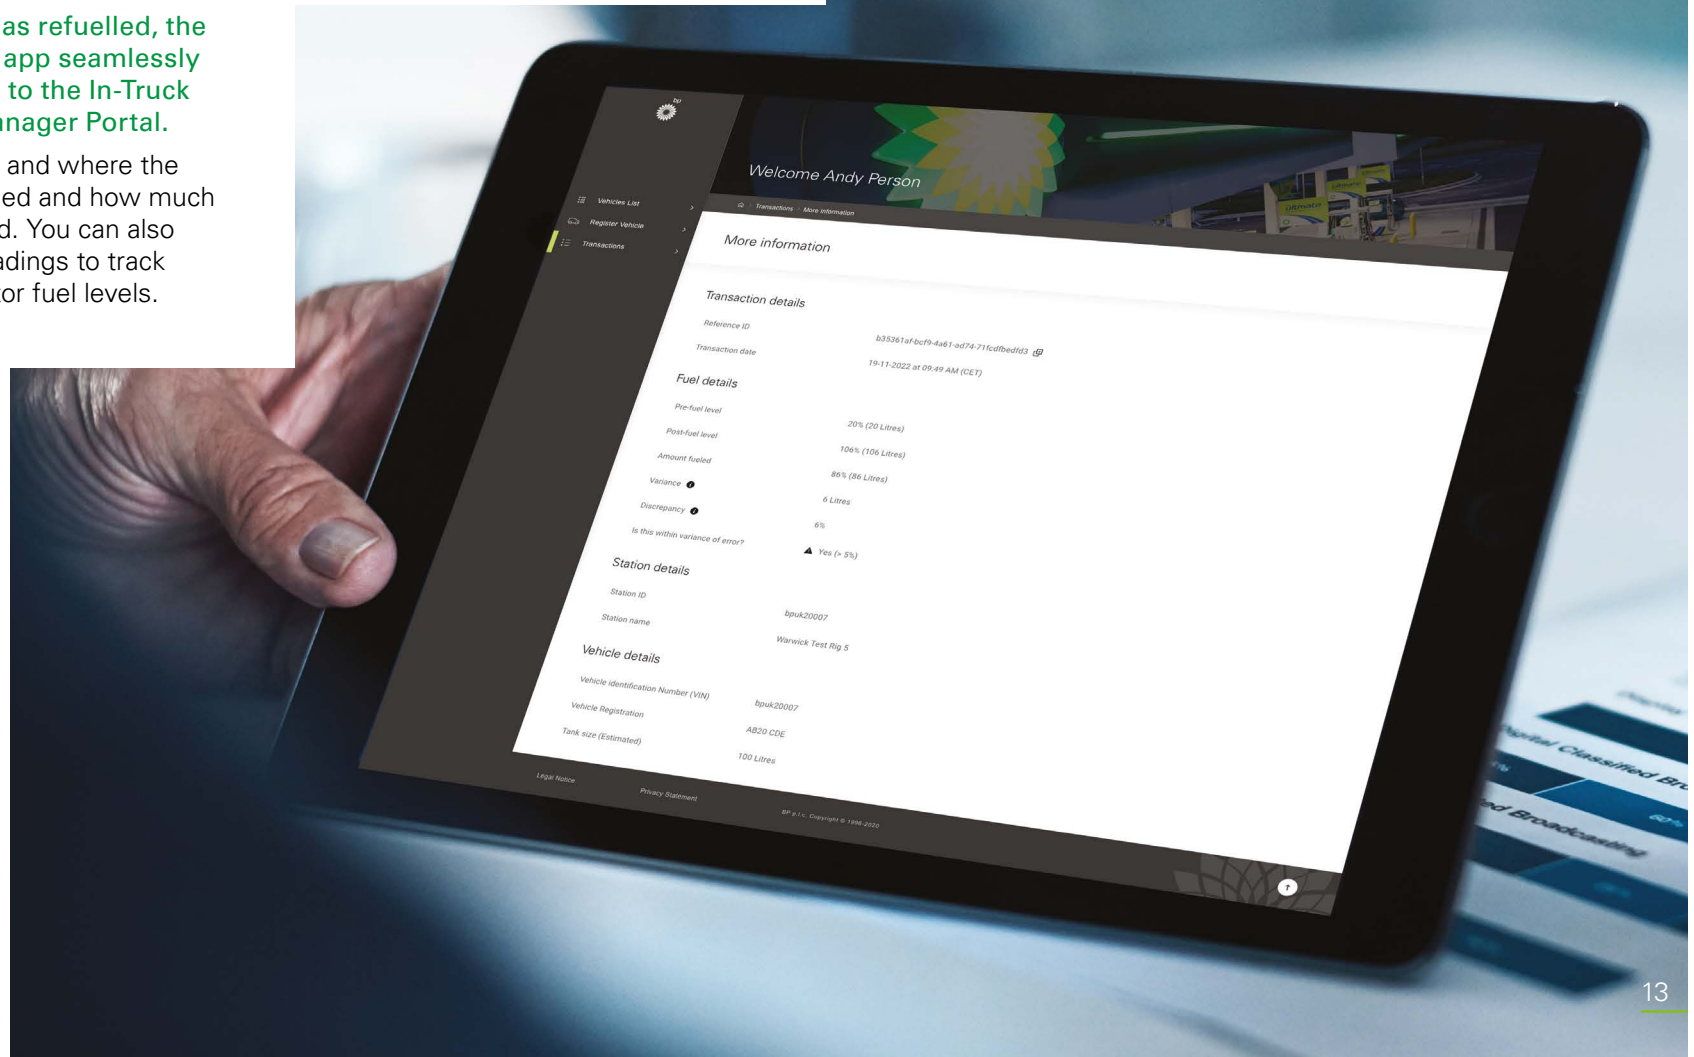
as refuelled, the app seamlessly to the In-Truck nager Portal.

and where the ed and how much d. You can also adings to track or fuel levels.

bp

Vehicles List

Register Vehicle

Transactions

Welcome Andy Person

Transactions More information

More information

Transaction details

Reference ID b35361af-bcf9-4a61-ad74-71fcdfbedfd3

Transaction date 19-11-2022 at 09:49 AM (CET)

Fuel details

Pre-fuel level 20% (20 Litres)

Post-fuel level 106% (106 Litres)

Amount fueled 86% (86 Litres)

Variance 6 Litres

Discrepancy 6%

Is this within variance of error? Yes (> 5%)

Station details

Station ID bpuk20007

Station name Warwick Test Rig 5

Vehicle details

Vehicle identification Number (VIN) bpuk20007

Vehicle Registration AB20 CDE

Tank size (Estimated) 100 Litres

Legal Notice

Privacy Statement

BP p.l.c. Copyright © 1996-2020

Digital Classified Br

ed Broadcasting

13